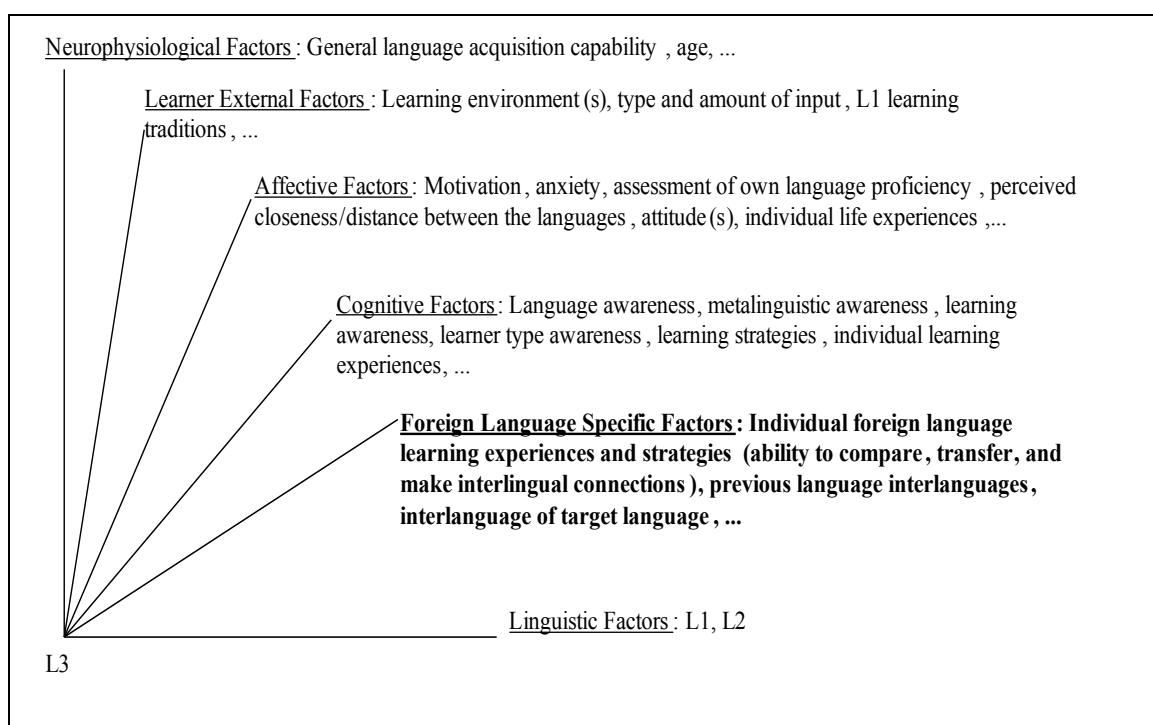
Neurophysiological Factors : General language acquisition capability , age, ...

Learner External Factors : Learning environment (s), type and amount of input , L1 learning traditions , ...

Affective Factors : Motivation , anxiety, assessment of own language proficiency , perceived closeness/distance between the languages , attitude (s), individual life experiences ,...

Cognitive Factors : Language awareness, metalinguistic awareness , learning awareness, learner type awareness , learning strategies , individual learning experiences, ...

**Foreign Language Specific Factors : Individual foreign language learning experiences and strategies (ability to compare , transfer, and make interlingual connections ), previous language interlanguages , interlanguage of target language , ...**

Linguistic Factors : L1, L2

L3